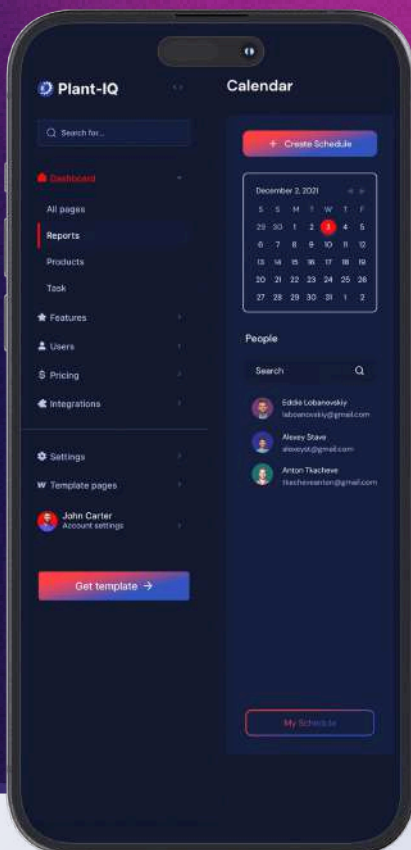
Plant-IQ

Search for...

Dashboard

All pages

Reports

Products

Task

Features

Users

Pricing

Integrations

Settings

Template pages

John Carter
Account settings

Get template →

Calendar

+ Create Schedule

December 2, 2021

| S | S | M | T | W | T | F |
|---|---|---|---|---|---|---|
| 29 | 30 | 1 | 2 | 3 | 4 | 5 |
| 6 | 7 | 8 | 9 | 10 | 11 | 12 |
| 13 | 14 | 15 | 16 | 17 | 18 | 19 |
| 20 | 21 | 22 | 23 | 24 | 25 | 26 |
| 27 | 28 | 29 | 30 | 31 | 1 | 2 |

People

Search

Eddie Lobanovskiy
laboanovskiy@gmail.com

Alexey Stave
alexeyst@gmail.com

Anton Tkacheve
tkacheveanton@gmail.com

My Schedule